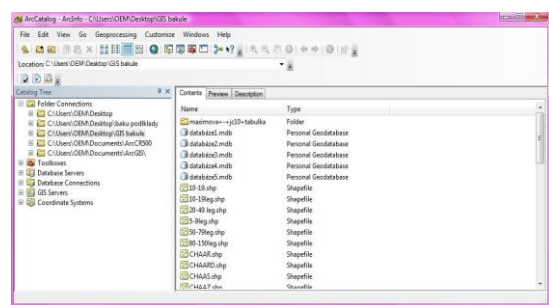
ArcCatalog - ArcInfo - C:\Users\OEM\Desktop\GIS bakule

File Edit View Go Geoprocessing Customize Windows Help

Location: C:\Users\OEM\Desktop\GIS bakule

Catalog Tree

Folder Connections
C:\Users\OEM\Desktop
C:\Users\OEM\Desktop\baku podklady
C:\Users\OEM\Desktop\GIS bakule
C:\Users\OEM\Documents\ArcCR500
C:\Users\OEM\Documents\ArcGIS\
Toolboxes
Database Servers
Database Connections
GIS Servers
Coordinate Systems

Contents Preview Description

| Name | Type |
|---|---|
| maximova---jc10-tabulka | Folder |
| databáze1.mdb | Personal Geodatabase |
| databáze2.mdb | Personal Geodatabase |
| databáze3.mdb | Personal Geodatabase |
| databáze4.mdb | Personal Geodatabase |
| databáze5.mdb | Personal Geodatabase |
| 10-19.shp | Shapefile |
| 10-19leg.shp | Shapefile |
| 20-49 leg.shp | Shapefile |
| 5-9leg.shp | Shapefile |
| 50-79leg.shp | Shapefile |
| 80-150leg.shp | Shapefile |
| CHAAR.shp | Shapefile |
| CHAARD.shp | Shapefile |
| CHAAS.shp | Shapefile |
| CHAAZ.shp | Shapefile |